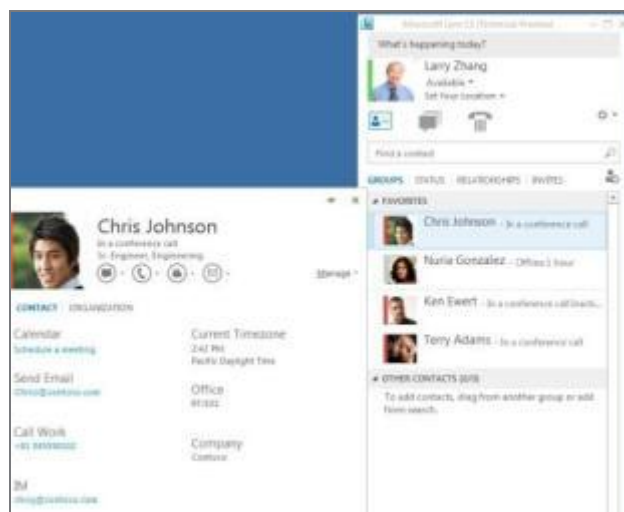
Microsoft Lync 15 (Technical Preview)

What's happening today?

Larry Zhang
Available
Set Your Location

Find a contact

GROUPS STATUS RELATIONSHIPS INVITES

FAVORITES

Chris Johnson - In a conference call

Nuria Gonzalez - Offline 1 hour

Ken Ewert - In a conference call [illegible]

Terry Adams - In a conference call

OTHER CONTACTS (0/0)

To add contacts, drag from another group or add from search.

Chris Johnson
In a conference call
Sr. Engineer, Engineering

Manage

CONTACT ORGANIZATION

Calendar
Schedule a meeting

Current Timezone
2:42 PM
Pacific Daylight Time

Send Email
Chris@contoso.com

Office
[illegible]

Call Work
+01 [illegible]

Company
Contoso

IM
chrisj@contoso.com